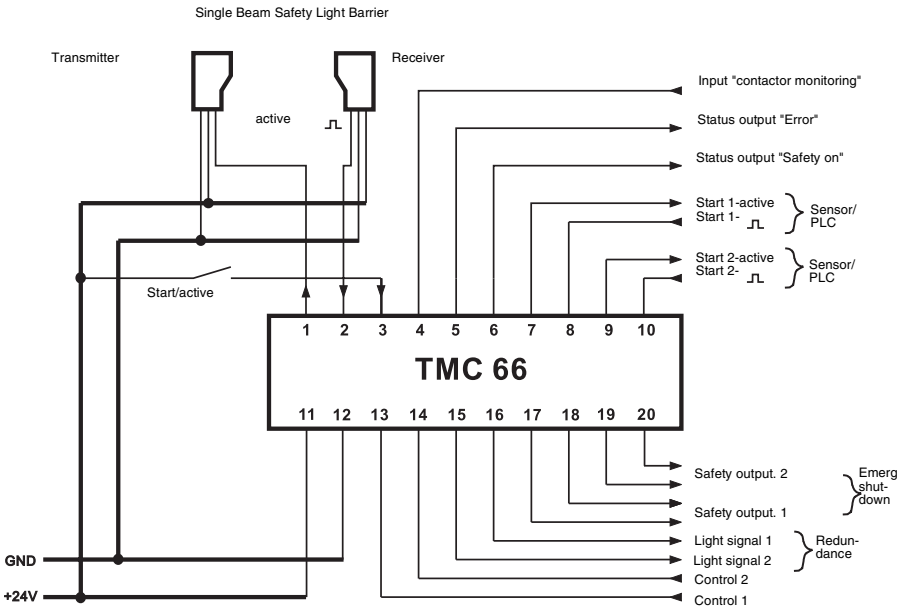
Single Beam Safety Light Barrier

Transmitter

Receiver

active

⎍

Input "contactor monitoring"

Status output "Error"

Status output "Safety on"

Start 1-active
Start 1- ⎍

Sensor/ PLC

Start 2-active
Start 2- ⎍

Sensor/ PLC

Start/active

1 2 3 4 5 6 7 8 9 10

TMC 66

11 12 13 14 15 16 17 18 19 20

Safety output. 2

Emerg shut-down

Safety output. 1

Light signal 1
Light signal 2

Redun-dance

Control 2
Control 1

GND

+24V